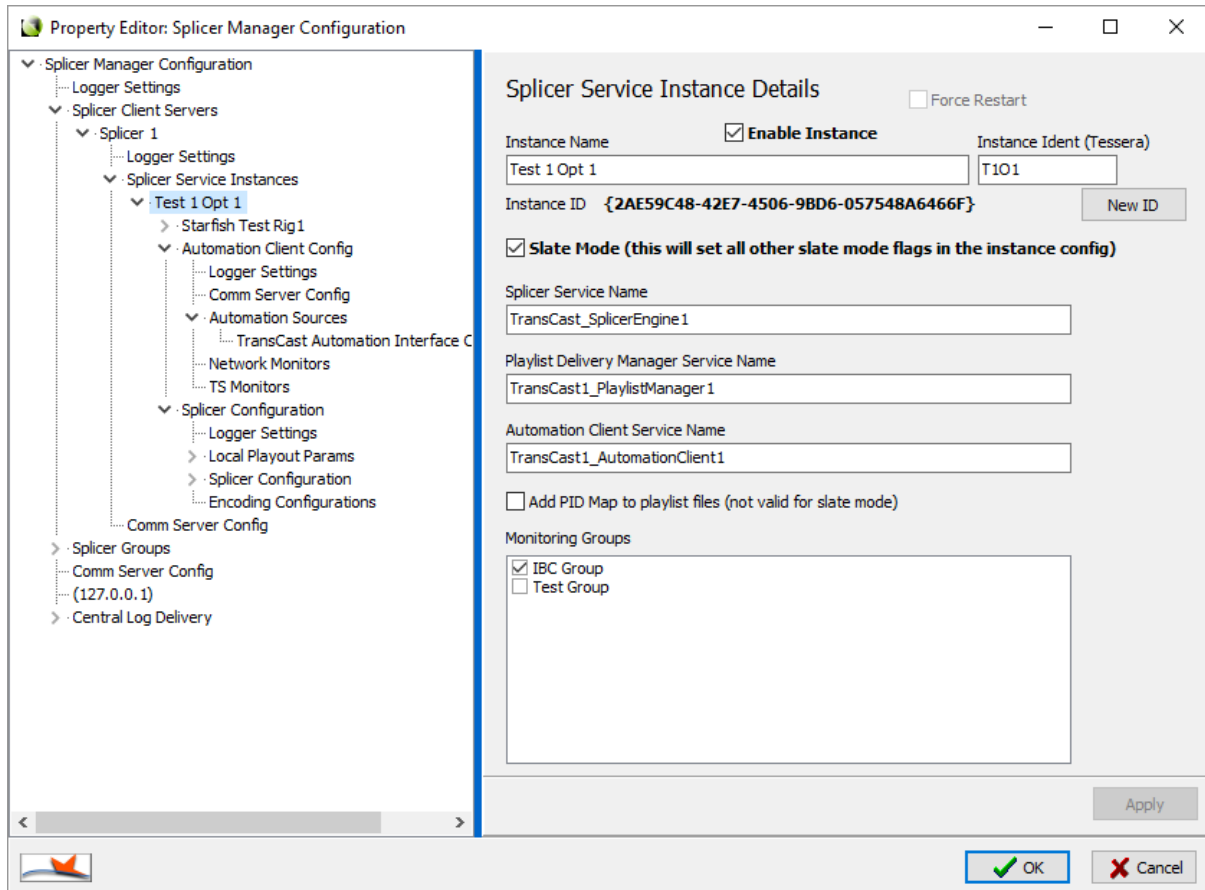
Property Editor: Splicer Manager Configuration

Splicer Manager Configuration
Logger Settings
Splicer Client Servers
Splicer 1
Logger Settings
Splicer Service Instances
Test 1 Opt 1
Starfish Test Rig1
Automation Client Config
Logger Settings
Comm Server Config
Automation Sources
TransCast Automation Interface C
Network Monitors
TS Monitors
Splicer Configuration
Logger Settings
Local Playout Params
Splicer Configuration
Encoding Configurations
Comm Server Config
Splicer Groups
Comm Server Config
(127.0.0.1)
Central Log Delivery

Splicer Service Instance Details
Force Restart
Instance Name
Enable Instance
Instance Ident (Tessera)
Test 1 Opt 1
T1O1
Instance ID {2AE59C48-42E7-4506-9BD6-057548A6466F}
New ID
Slate Mode (this will set all other slate mode flags in the instance config)
Splicer Service Name
TransCast_SplicerEngine1
Playlist Delivery Manager Service Name
TransCast1_PlaylistManager1
Automation Client Service Name
TransCast1_AutomationClient1
Add PID Map to playlist files (not valid for slate mode)
Monitoring Groups
IBC Group
Test Group
Apply
OK
Cancel